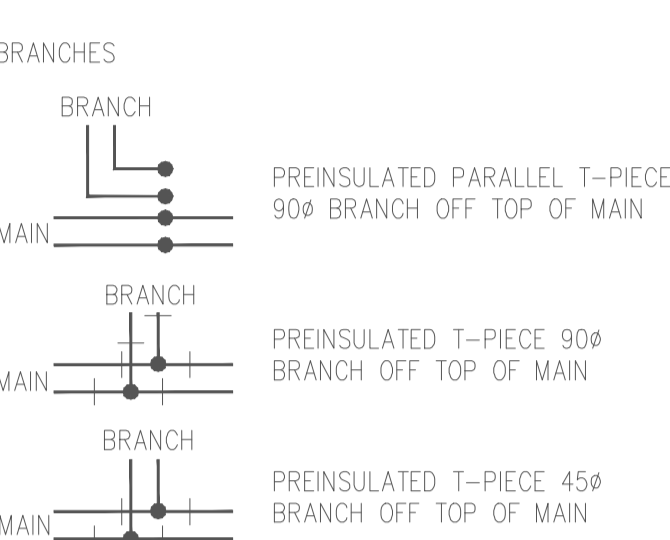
BRANCHES

BRANCH

MAIN

PREINSULATED PARALLEL T-PIECE
90ø BRANCH OFF TOP OF MAIN

BRANCH

MAIN

PREINSULATED T-PIECE 90ø
BRANCH OFF TOP OF MAIN

BRANCH

MAIN

PREINSULATED T-PIECE 45ø
BRANCH OFF TOP OF MAIN